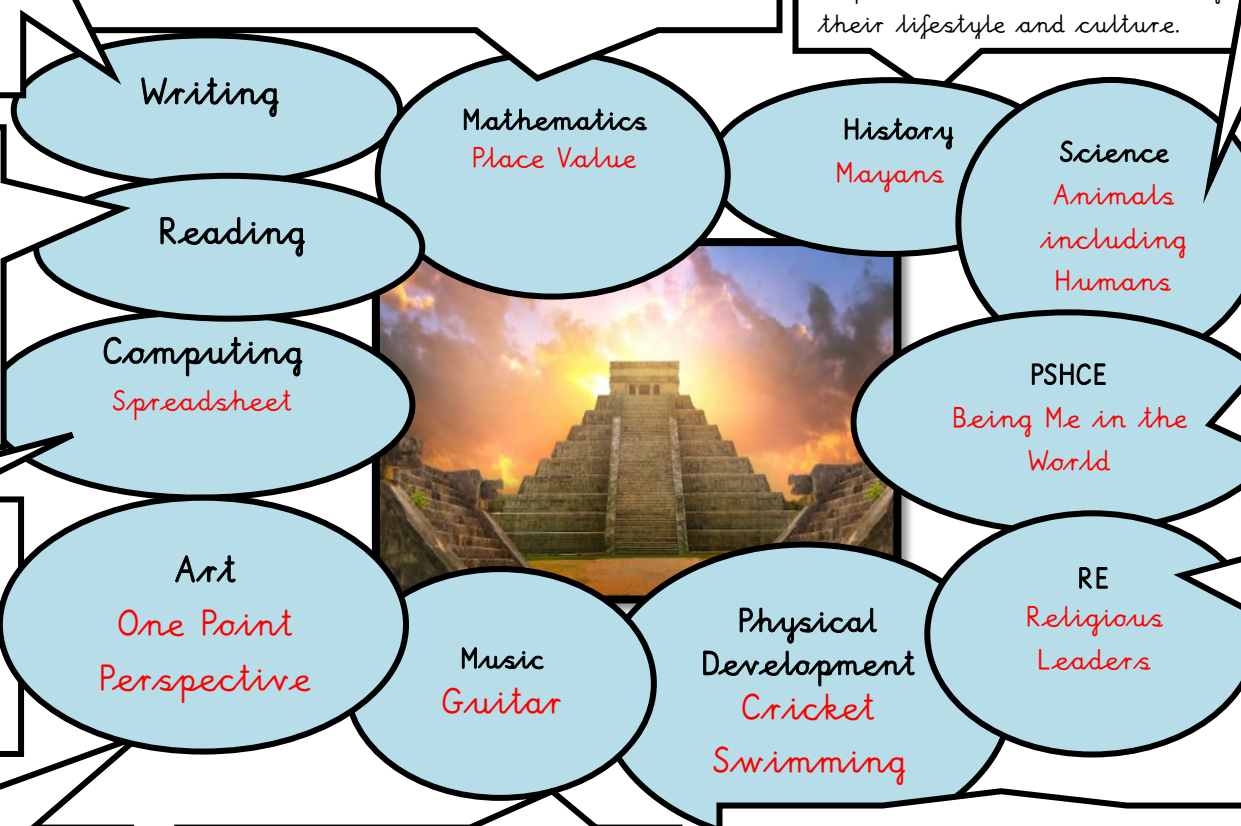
their lifestyle and culture.

Writing

Mathematics
Place Value

History
Mayans

Science
Animals including Humans

Reading

Computing
Spreadsheet

PSHCE
Being Me in the World

Art
One Point Perspective

Music
Guitar

Physical Development
Cricket
Swimming

RE
Religious Leaders